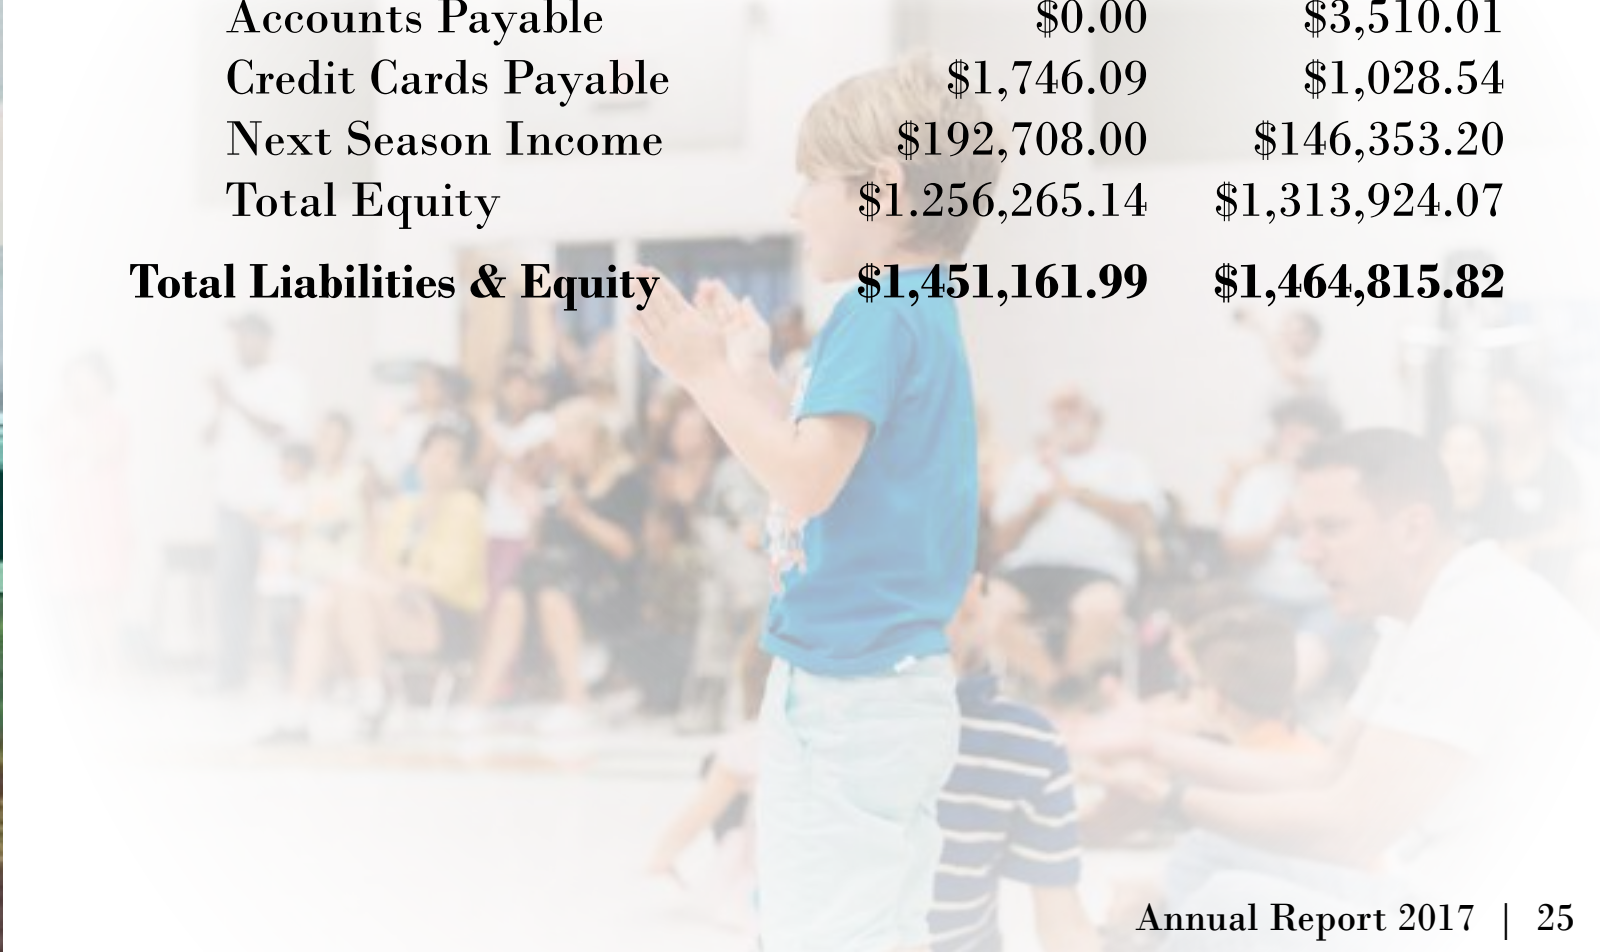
| | | |
|---|---|---|
| Accounts Payable | \$0.00 | \$3,510.01 |
| Credit Cards Payable | \$1,746.09 | \$1,028.54 |
| Next Season Income | \$192,708.00 | \$146,353.20 |
| Total Equity | \$1.256,265.14 | \$1,313,924.07 |
| **Total Liabilities & Equity** | **\$1,451,161.99** | **\$1,464,815.82** |

Annual Report 2017 | 25